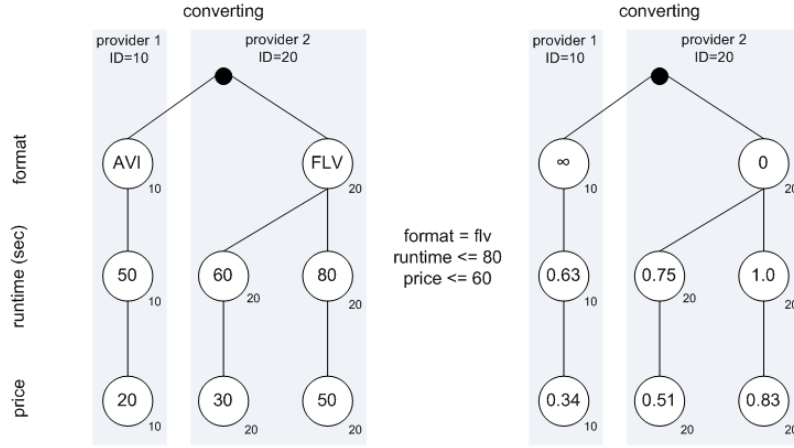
converting

provider 1
ID=10

provider 2
ID=20

format

runtime (sec)

price

AVI
10

FLV
20

50
10

60
20

80
20

20
10

30
20

50
20

format = flv
runtime <= 80
price <= 60

converting

provider 1
ID=10

provider 2
ID=20

∞
10

0
20

0.63
10

0.75
20

1.0
20

0.34
10

0.51
20

0.83
20